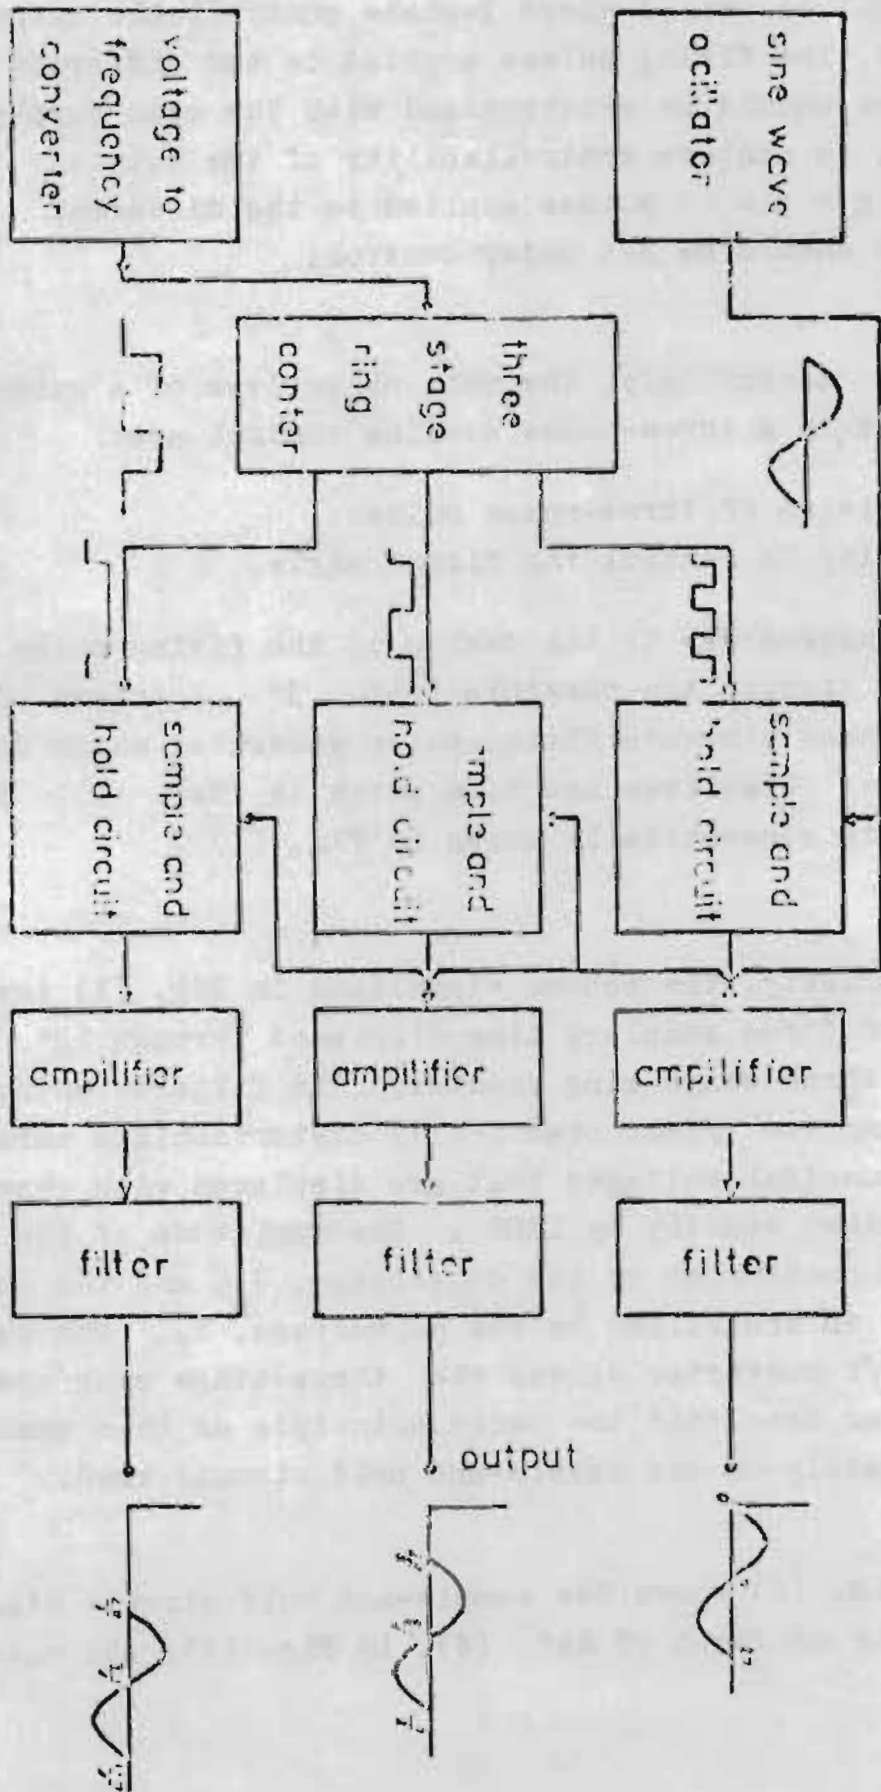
voltage to frequency converter

sine wave ocillator

three stage ring conter

sample and hold circuit

sample and hold circuit

sample and hold circuit

ampilifier

ampilifier

ampilifier

filter

filter

filter

output